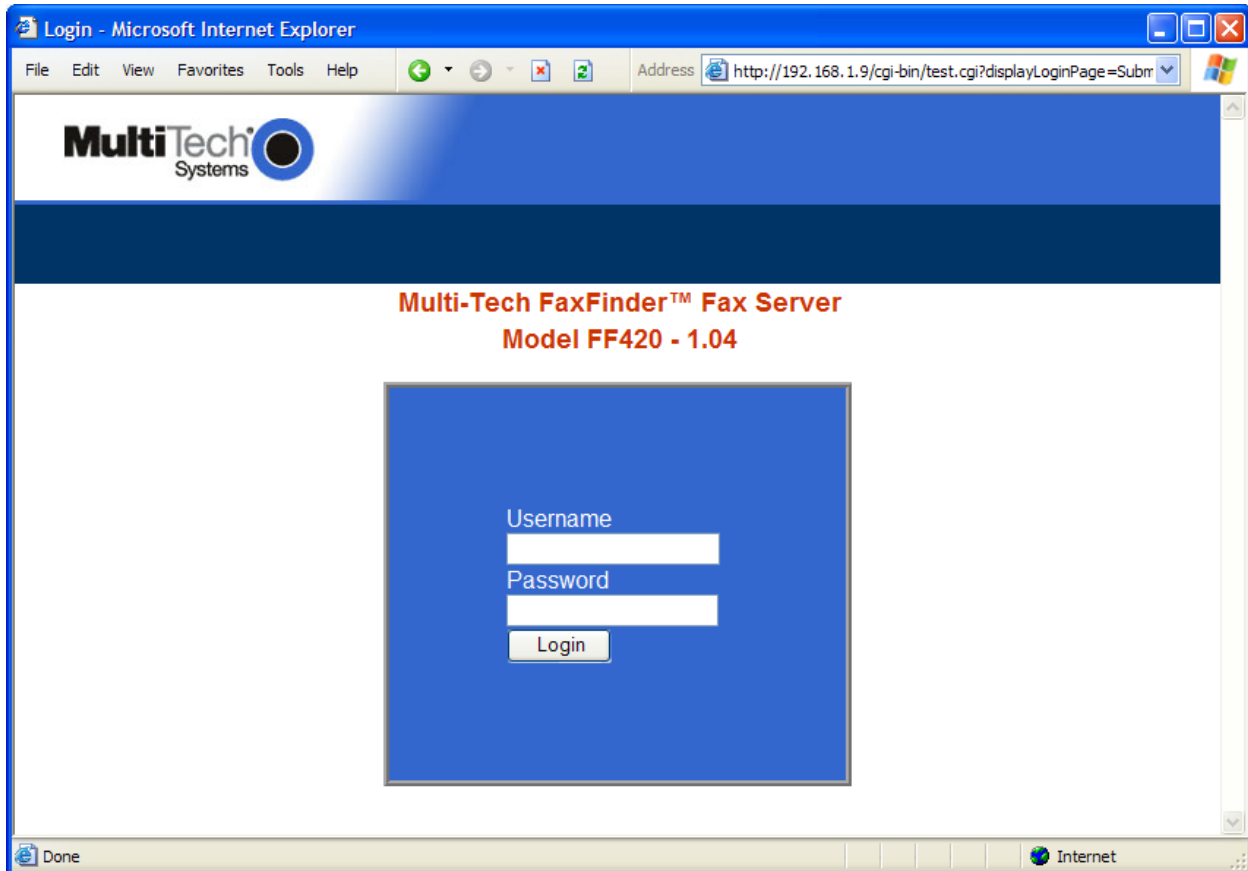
Login - Microsoft Internet Explorer

File Edit View Favorites Tools Help

Address http://192.168.1.9/cgi-bin/test.cgi?displayLoginPage=Subm

MultiTech Systems

Multi-Tech FaxFinder™ Fax Server
Model FF420 - 1.04

Username

Password

Login

Done

Internet